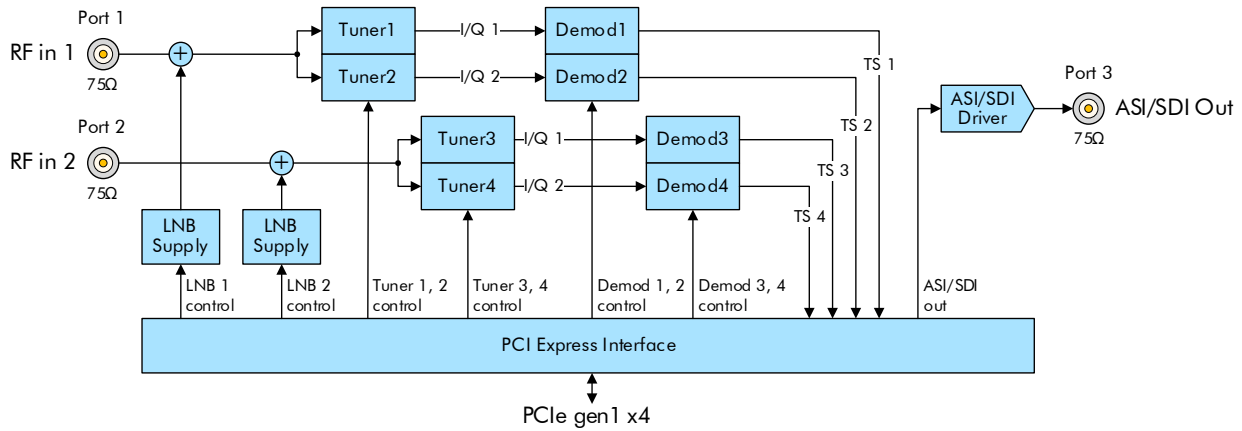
Port 1

RF in 1

75Ω

Port 2

RF in 2

75Ω

Tuner1

Tuner2

I/Q 1

I/Q 2

Demod1

Demod2

TS 1

TS 2

Tuner3

Tuner4

I/Q 1

I/Q 2

Demod3

Demod4

TS 3

TS 4

ASI/SDI Driver

Port 3

ASI/SDI Out

75Ω

LNB Supply

LNB Supply

LNB 1 control

LNB 2 control

Tuner 1, 2 control

Tuner 3, 4 control

Demod 1, 2 control

Demod 3, 4 control

ASI/SDI out

PCI Express Interface

PCIe gen1 x4